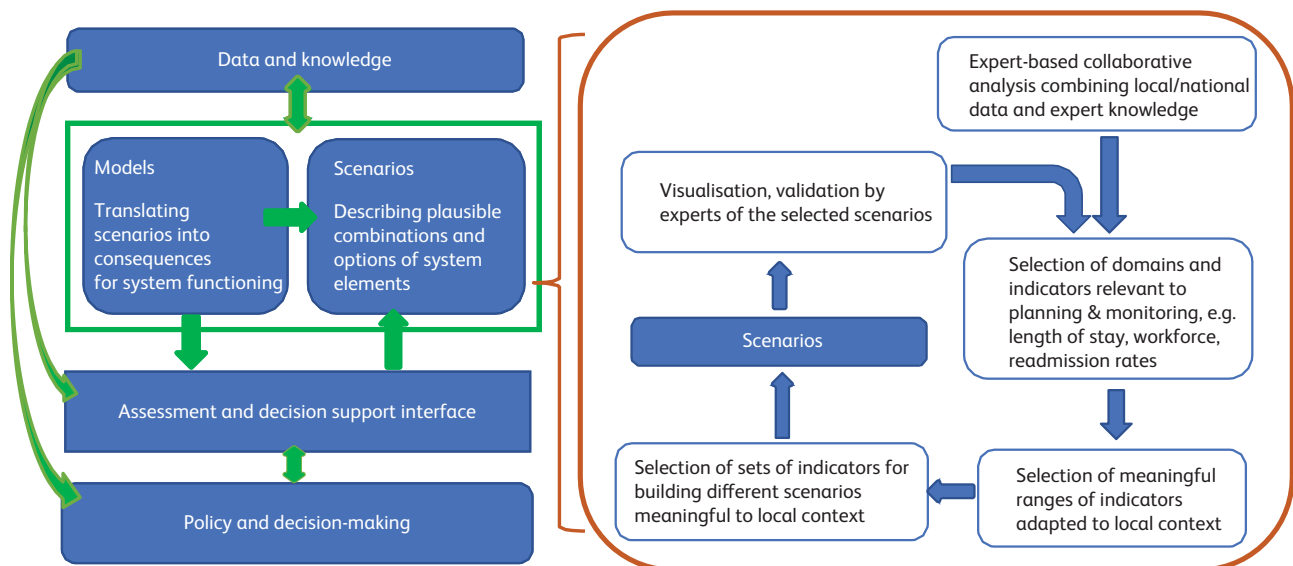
Data and knowledge

Models

Translating scenarios into consequences for system functioning

Scenarios

Describing plausible combinations and options of system elements

Assessment and decision support interface

Policy and decision-making

Expert-based collaborative analysis combining local/national data and expert knowledge

Visualisation, validation by experts of the selected scenarios

Selection of domains and indicators relevant to planning & monitoring, e.g. length of stay, workforce, readmission rates

Scenarios

Selection of meaningful ranges of indicators adapted to local context

Selection of sets of indicators for building different scenarios meaningful to local context